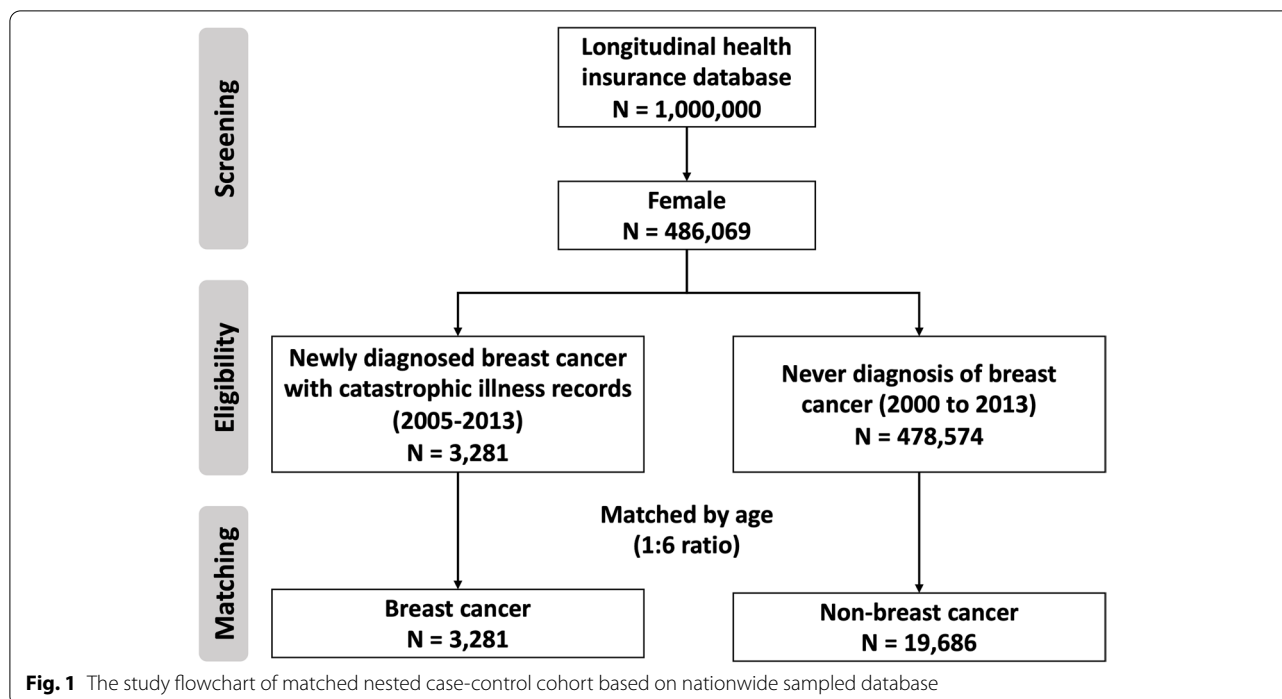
Screening

Longitudinal health insurance database
N = 1,000,000

Female
N = 486,069

Eligibility

Newly diagnosed breast cancer with catastrophic illness records (2005-2013)
N = 3,281

Never diagnosis of breast cancer (2000 to 2013)
N = 478,574

Matching

Matched by age (1:6 ratio)

Breast cancer
N = 3,281

Non-breast cancer
N = 19,686

**Fig. 1** The study flowchart of matched nested case-control cohort based on nationwide sampled database